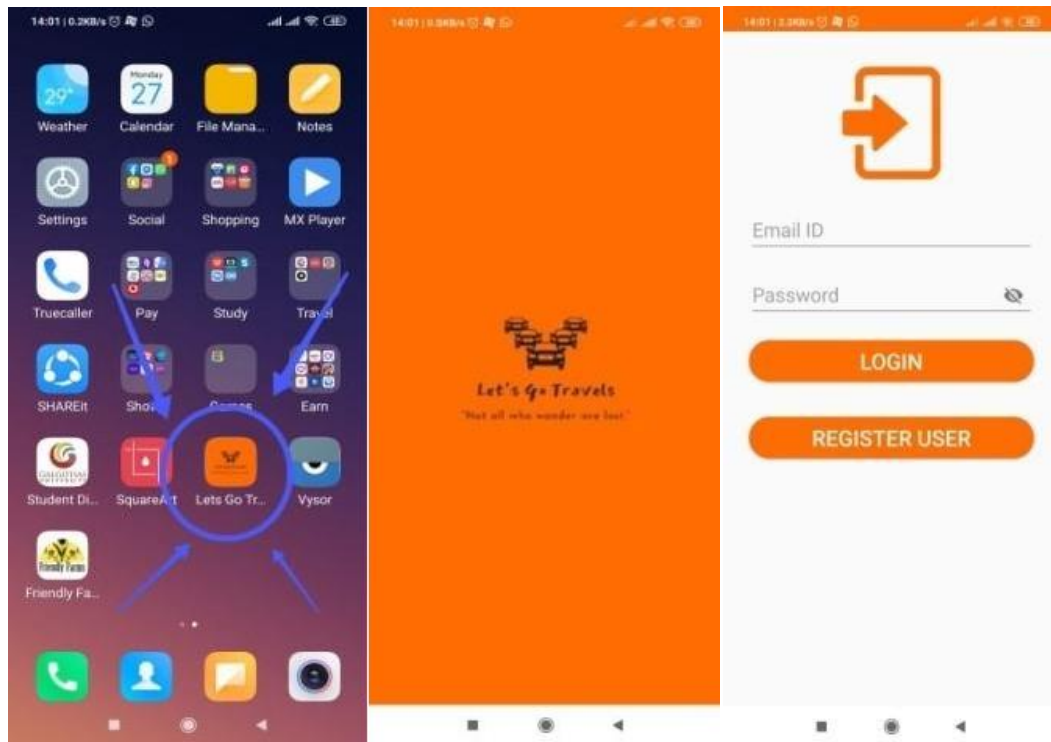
14:01 | 0.2KB/s

29°

Weather

Monday
27

Calendar

File Mana...

Notes

Settings

1

Social

Shopping

MX Player

Truecaller

Pay

Study

Travel

SHAREit

Sho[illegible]

Games

Earn

Student Di...

SquareArt

Lets Go Tr...

Vysor

Friendly Farm

Friendly Fa...

14:01 | 0.5KB/s

Let's Go Travels

"Not all who wander are lost"

14:01 | 3.3KB/s

Email ID

Password

LOGIN

REGISTER USER